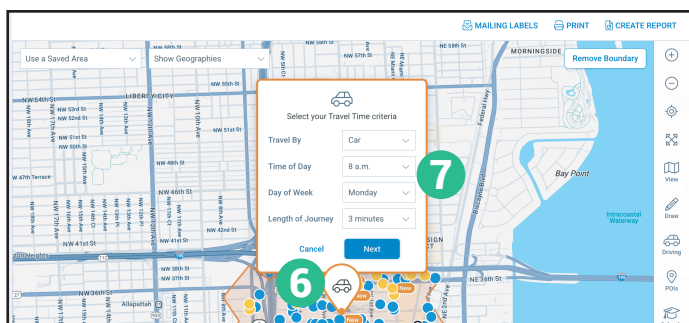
MAILING LABELS PRINT CREATE REPORT

Use a Saved Area
Show Geographies
Remove Boundary

NE 58th St
MORNINGSIDE
NW 55th St
NW 54th St
LIBERTY CITY
NW 53rd St
NW 52nd St
NW 51st St
NW 50th St
NW 48th St
W 47th Terrace
NW 46th St
NW 43rd St
NW 41st St
NW 42nd St
NW 38th St
NW 36th St
NW 35th St
NE 36th St
NE 2nd Ave
Federal Hwy
Biscayne Blvd
Bay Point
Intracoastal Waterway
Allapattah
NW 17th Ave
NW 15th Ave
NW 14th Ave
NW 13th Ave
NW 12th Ave
NW 10th Ave
NW 7th Ave
NW 2nd Ave
SIGN
New
New
New

Select your Travel Time criteria
Travel By | Car
Time of Day | 8 a.m.
Day of Week | Monday
Length of Journey | 3 minutes
Cancel
Next

7
6

View
Draw
Driving
POIs